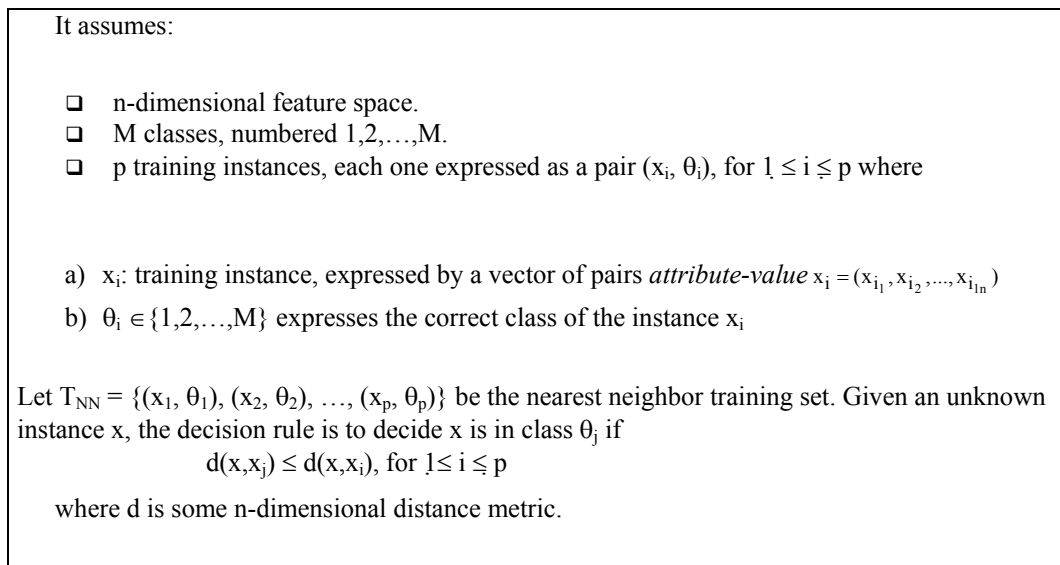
It assumes:

- n-dimensional feature space.
- M classes, numbered 1,2,…,M.
- p training instances, each one expressed as a pair ($x_i$, $\theta_i$), for $1 \leq i \leq p$ where

a) $x_i$: training instance, expressed by a vector of pairs *attribute-value* $x_i = (x_{i_1}, x_{i_2}, ..., x_{i_{1n}})$

b) $\theta_i \in \{1,2,…,M\}$ expresses the correct class of the instance $x_i$

Let $T_{NN} = \{(x_1, \theta_1), (x_2, \theta_2), …, (x_p, \theta_p)\}$ be the nearest neighbor training set. Given an unknown instance x, the decision rule is to decide x is in class $\theta_j$ if

$d(x,x_j) \leq d(x,x_i)$, for $1 \leq i \leq p$

where d is some n-dimensional distance metric.